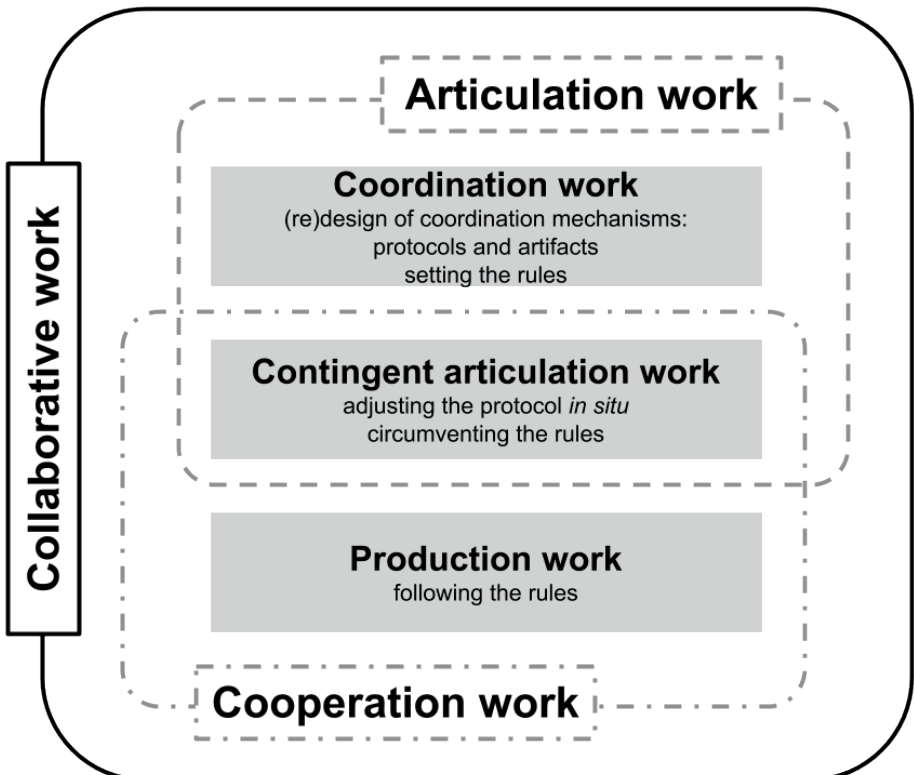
Collaborative work

Articulation work

Coordination work
(re)design of coordination mechanisms: protocols and artifacts
setting the rules

Contingent articulation work
adjusting the protocol *in situ*
circumventing the rules

Production work
following the rules

Cooperation work